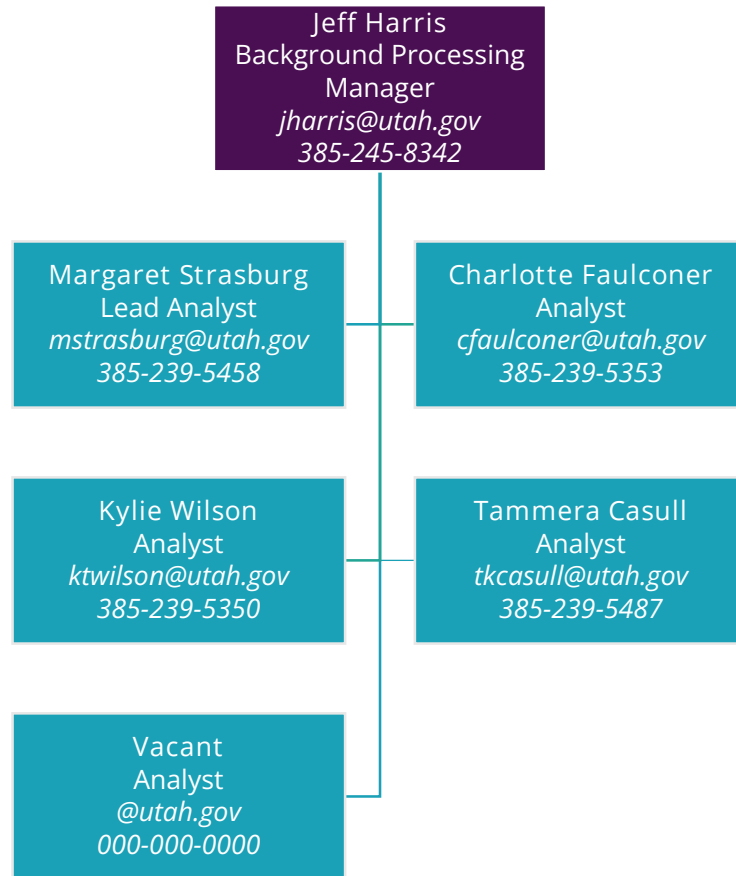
Jeff Harris
Background Processing Manager
jharris@utah.gov
385-245-8342

Margaret Strasburg
Lead Analyst
mstrasburg@utah.gov
385-239-5458

Charlotte Faulconer
Analyst
cfaulconer@utah.gov
385-239-5353

Kylie Wilson
Analyst
ktwilson@utah.gov
385-239-5350

Tammera Casull
Analyst
tkcasull@utah.gov
385-239-5487

Vacant
Analyst
@utah.gov
000-000-0000